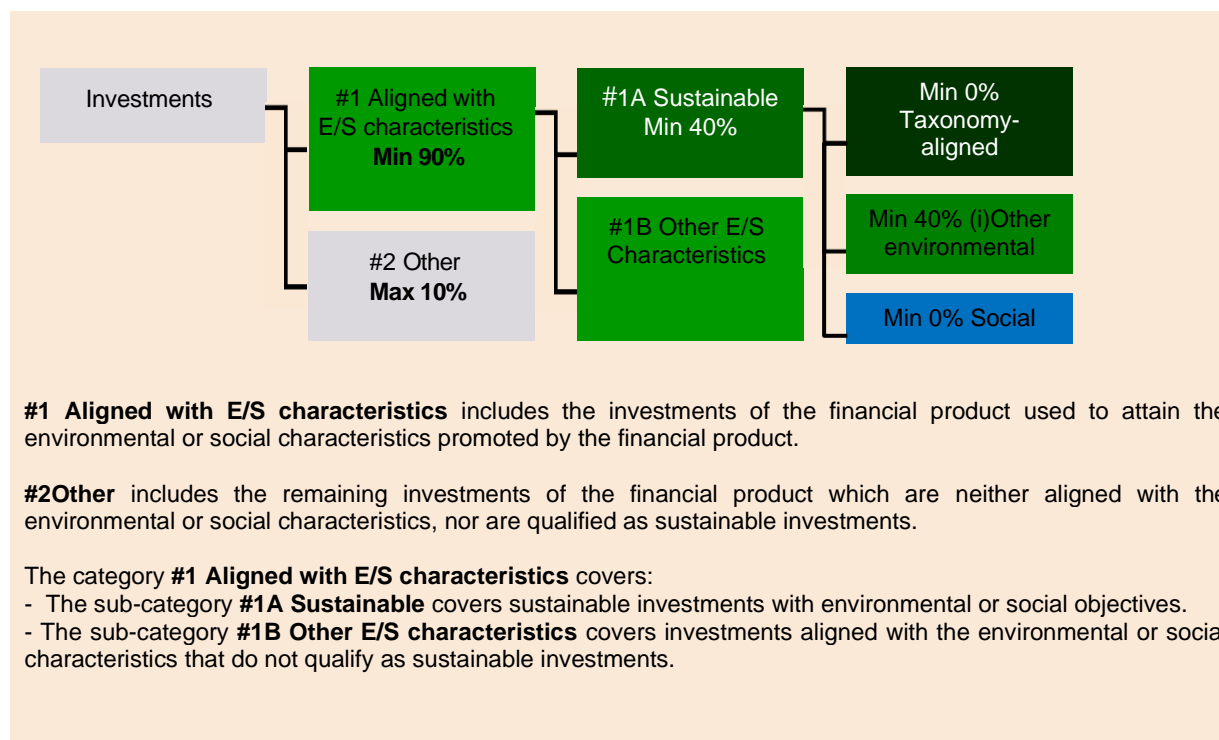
Investments

#1 Aligned with E/S characteristics **Min 90%**

#2 Other **Max 10%**

#1A Sustainable Min 40%

#1B Other E/S Characteristics

Min 0% Taxonomy-aligned

Min 40% (i)Other environmental

Min 0% Social

**#1 Aligned with E/S characteristics** includes the investments of the financial product used to attain the environmental or social characteristics promoted by the financial product.

**#2Other** includes the remaining investments of the financial product which are neither aligned with the environmental or social characteristics, nor are qualified as sustainable investments.

The category **#1 Aligned with E/S characteristics** covers:
- The sub-category **#1A Sustainable** covers sustainable investments with environmental or social objectives.
- The sub-category **#1B Other E/S characteristics** covers investments aligned with the environmental or socia characteristics that do not qualify as sustainable investments.